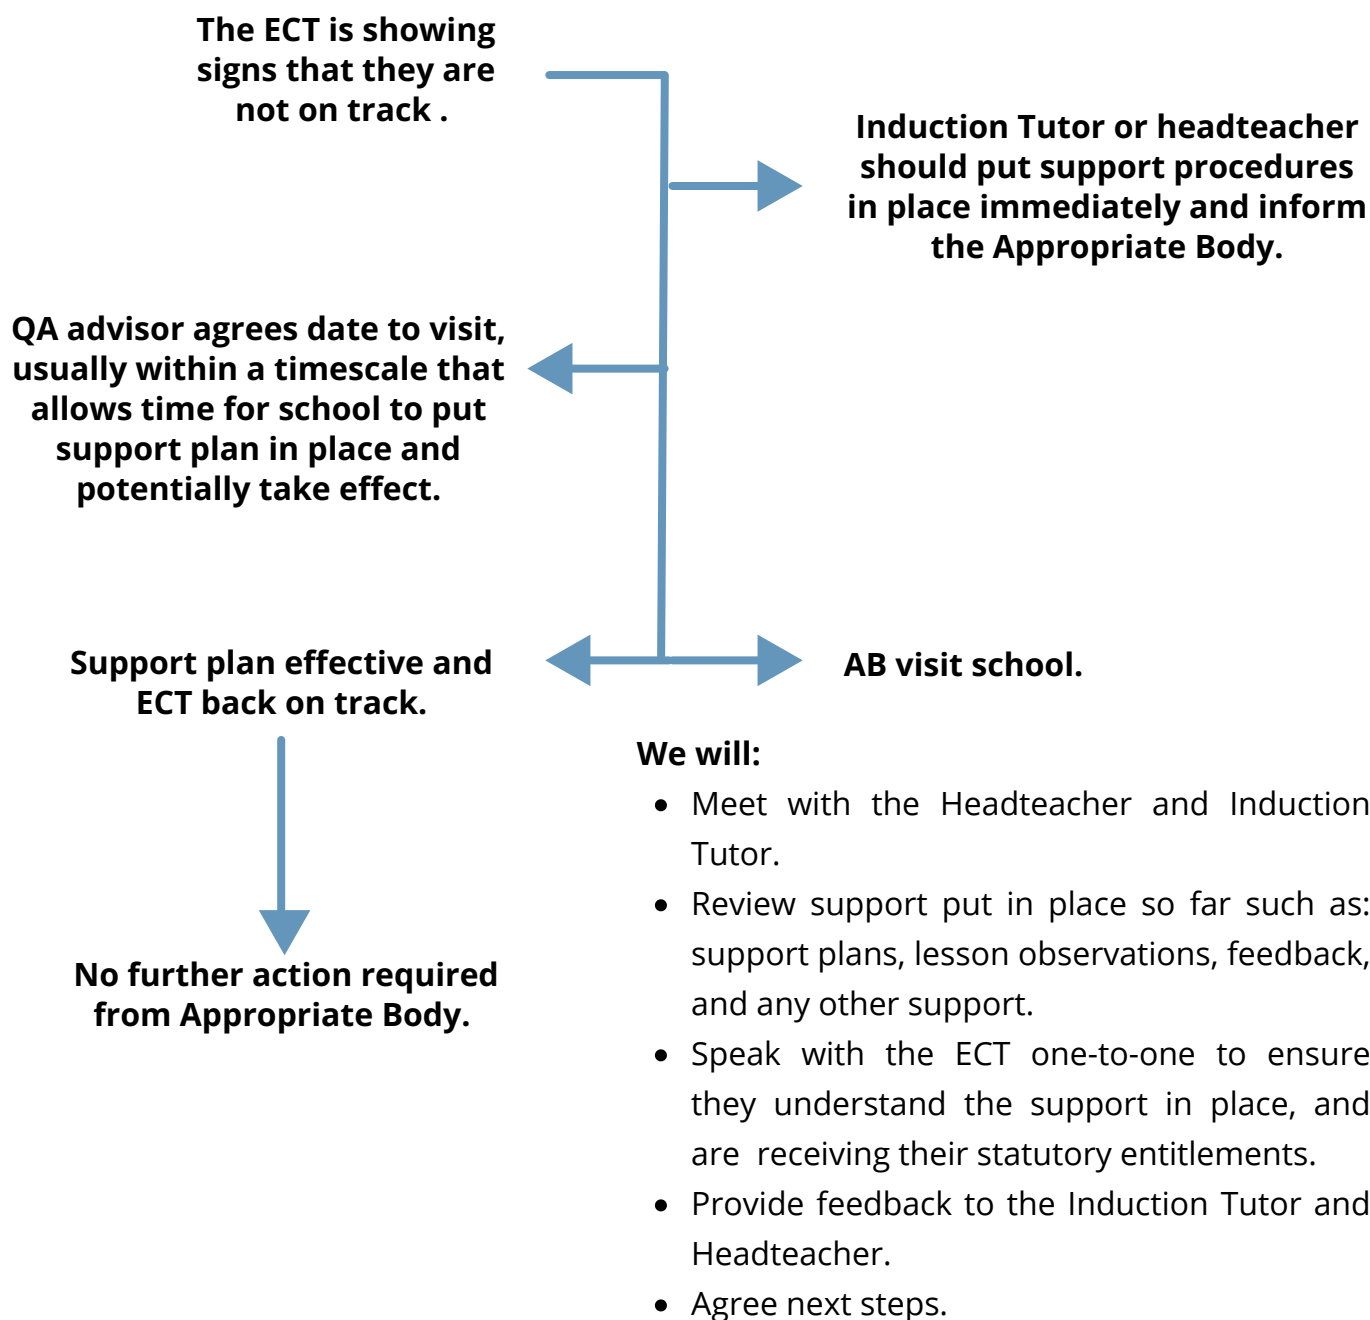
The ECT is showing signs that they are not on track .

Induction Tutor or headteacher should put support procedures in place immediately and inform the Appropriate Body.

QA advisor agrees date to visit, usually within a timescale that allows time for school to put support plan in place and potentially take effect.

Support plan effective and ECT back on track.

AB visit school.

No further action required from Appropriate Body.

We will:

- Meet with the Headteacher and Induction Tutor.
- Review support put in place so far such as: support plans, lesson observations, feedback, and any other support.
- Speak with the ECT one-to-one to ensure they understand the support in place, and are receiving their statutory entitlements.
- Provide feedback to the Induction Tutor and Headteacher.
- Agree next steps.